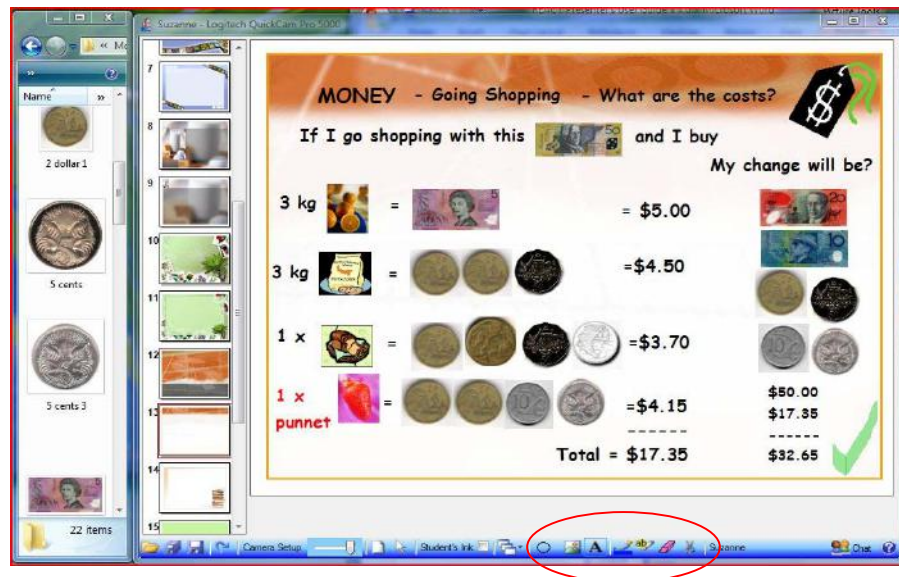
Suzanne - Logitech QuickCam Pro 5000

Name

2 dollar 1

5 cents

5 cents 3

22 items

7
8
9
10
11
12
13
14
15

MONEY - Going Shopping - What are the costs?

If I go shopping with this and I buy

My change will be?

3 kg = = $5.00

3 kg = =$4.50

1 x = =$3.70

1 x punnet = =$4.15

------

Total = $17.35

$50.00
$17.35
------
$32.65

Camera Setup

Student's Ink

Suzanne

Chat